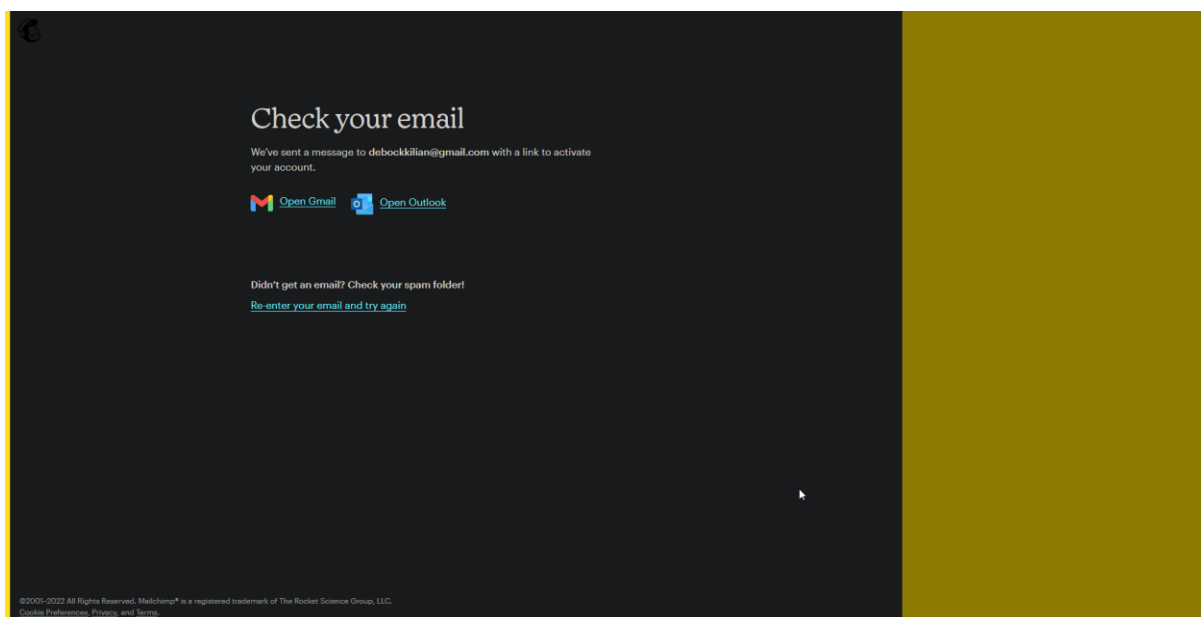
Check your email

We've sent a message to debockkilian@gmail.com with a link to activate your account.

Open Gmail Open Outlook

Didn't get an email? Check your spam folder!

Re-enter your email and try again

©2001–2022 All Rights Reserved. Mailchimp® is a registered trademark of The Rocket Science Group, LLC.
Cookie Preferences, Privacy, and Terms.